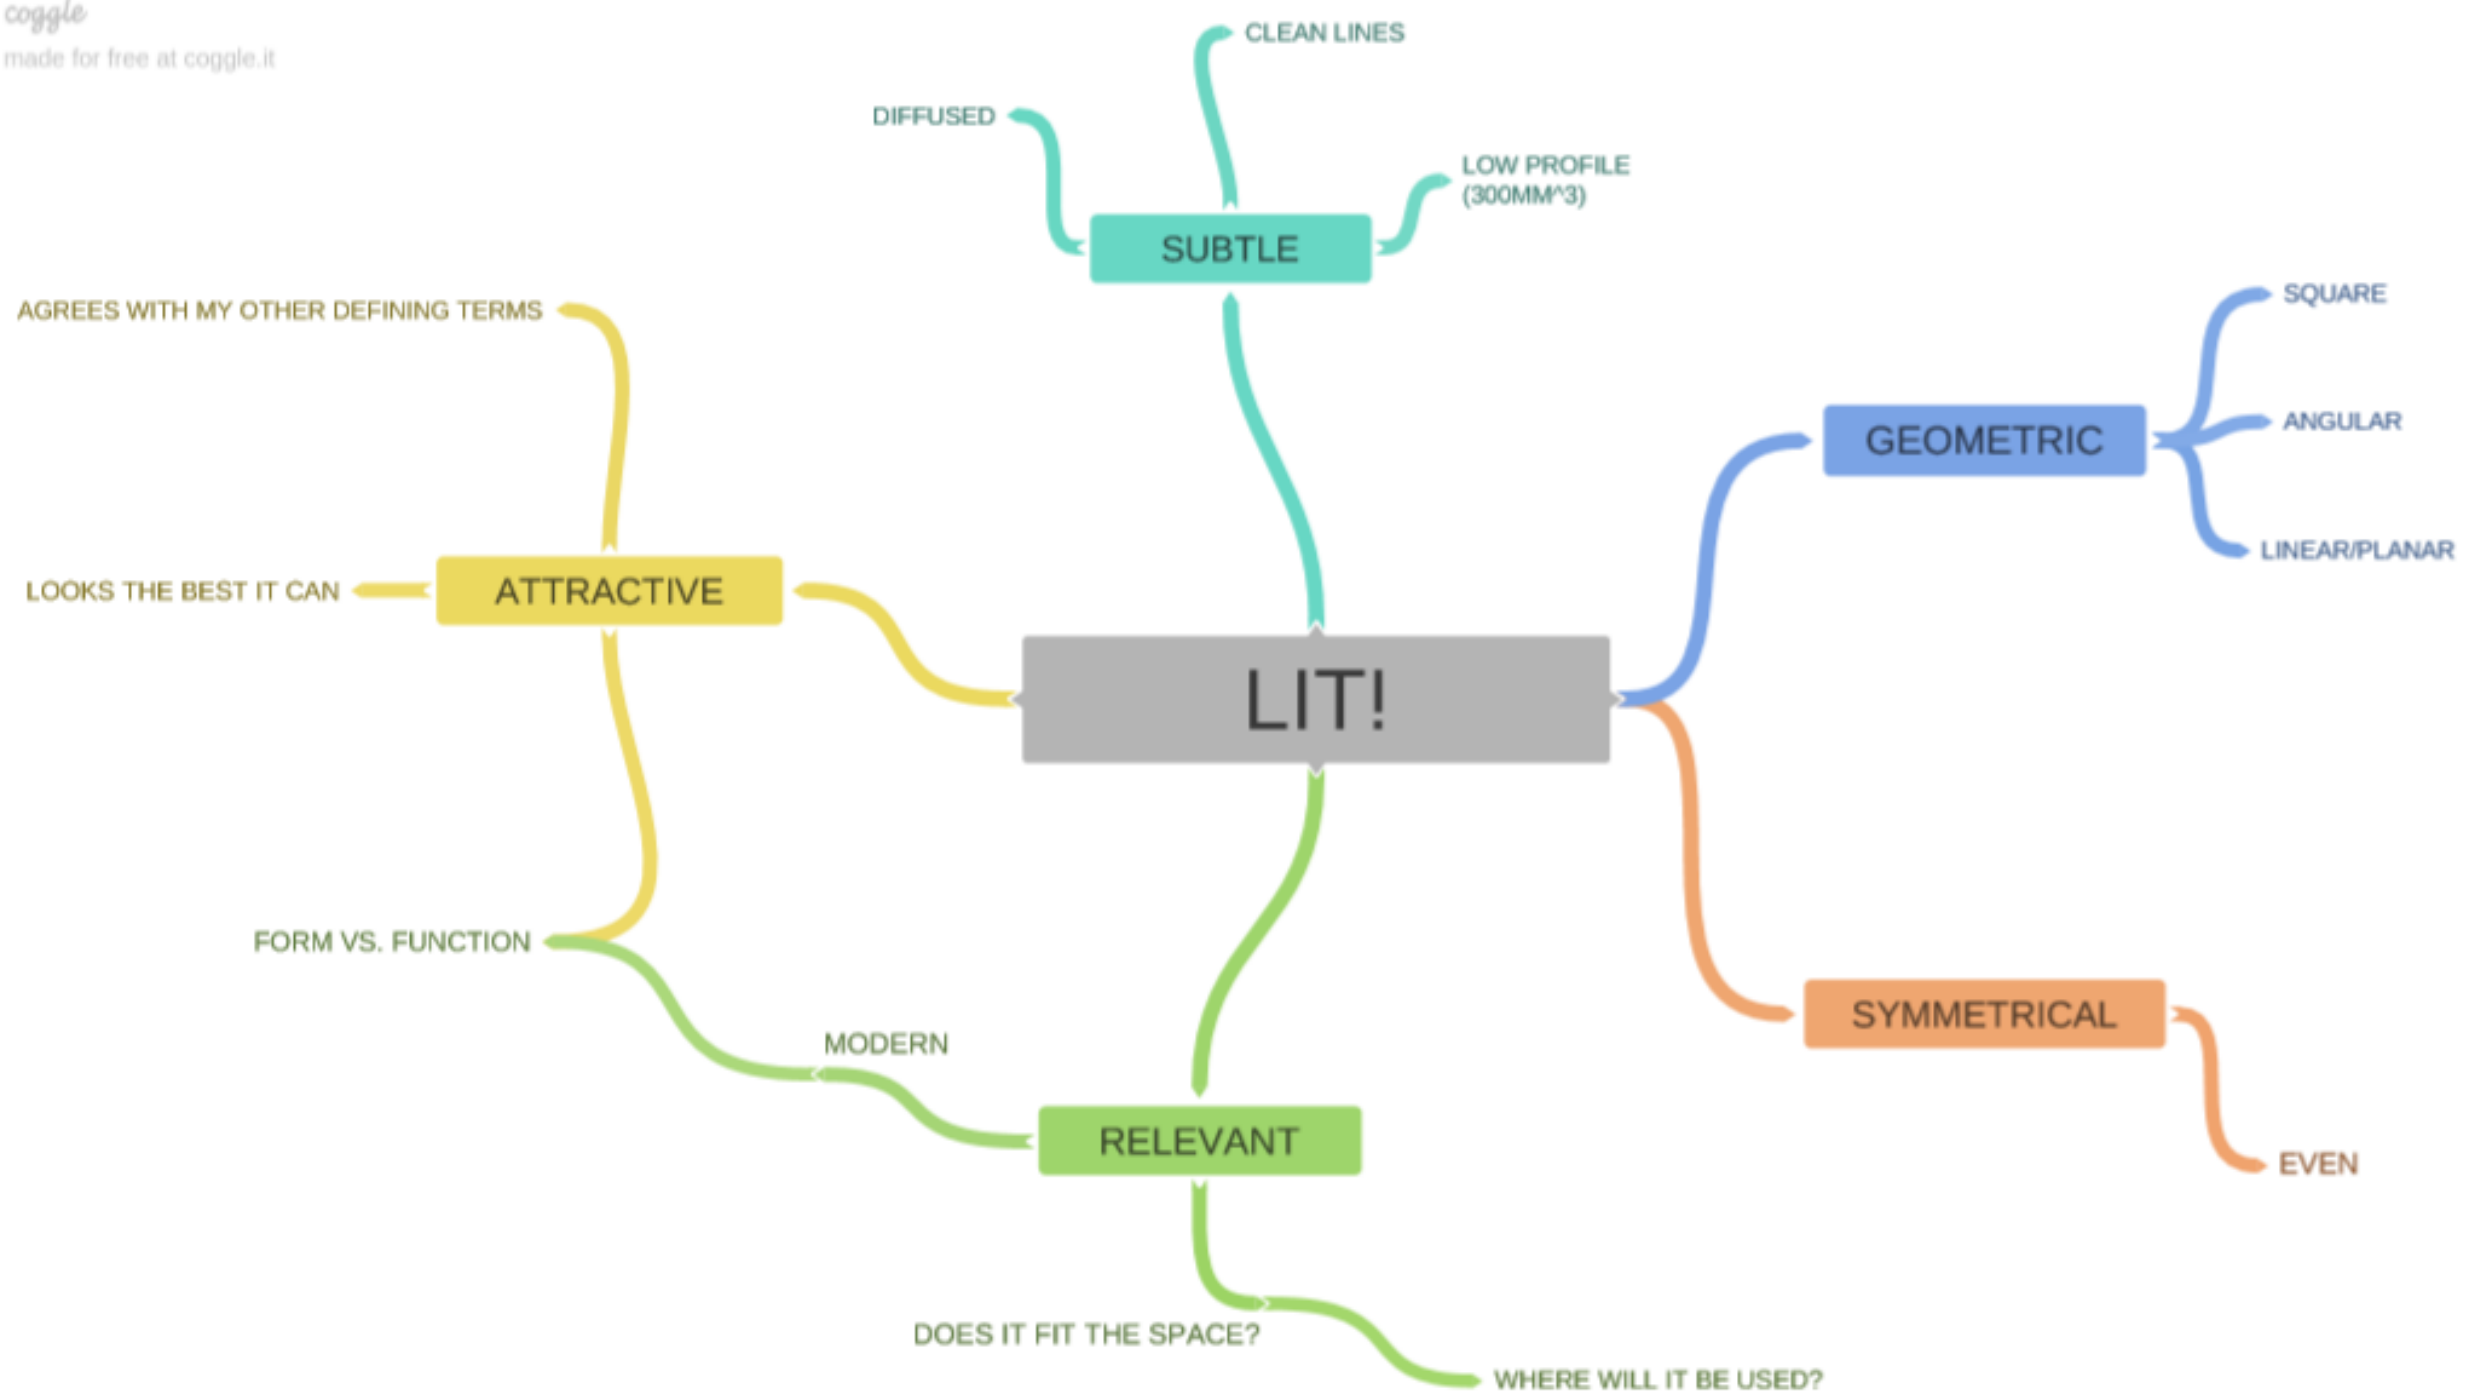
coggle
made for free at coggle.it

LIT!

SUBTLE

DIFFUSED

CLEAN LINES

LOW PROFILE (300MM^3)

GEOMETRIC

SQUARE

ANGULAR

LINEAR/PLANAR

SYMMETRICAL

EVEN

RELEVANT

MODERN

FORM VS. FUNCTION

DOES IT FIT THE SPACE?

WHERE WILL IT BE USED?

ATTRACTIVE

AGREES WITH MY OTHER DEFINING TERMS

LOOKS THE BEST IT CAN